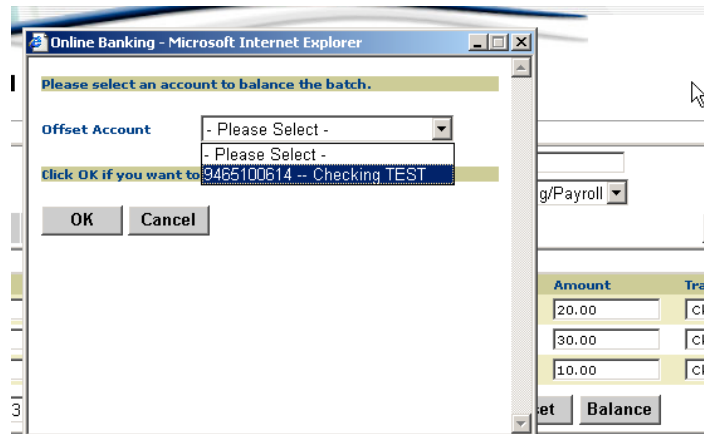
Online Banking - Microsoft Internet Explorer

Please select an account to balance the batch.

Offset Account - Please Select -

- Please Select -
9465100614 -- Checking TEST

Click OK if you want to

OK Cancel

g/Payroll

Amount
20.00
30.00
10.00

Tra
Ch
Ch
Ch

et Balance

3